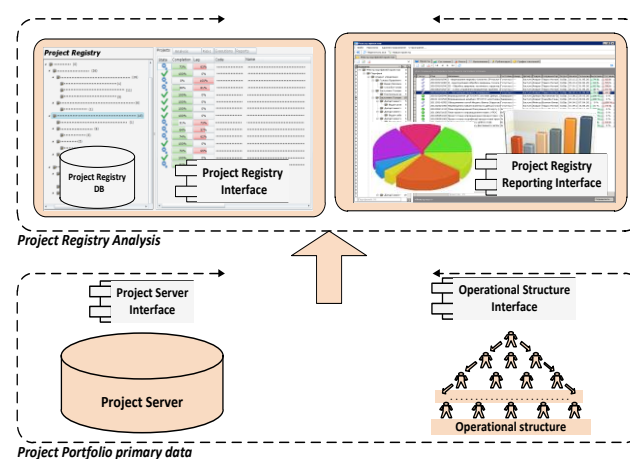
Project Registry

Projects

Status Completion Late Code Name

Project Registry DB

Project Registry Interface

Project Registry Reporting Interface

Project Registry Analysis

Project Server Interface

Project Server

Operational Structure Interface

Operational structure

Project Portfolio primary data